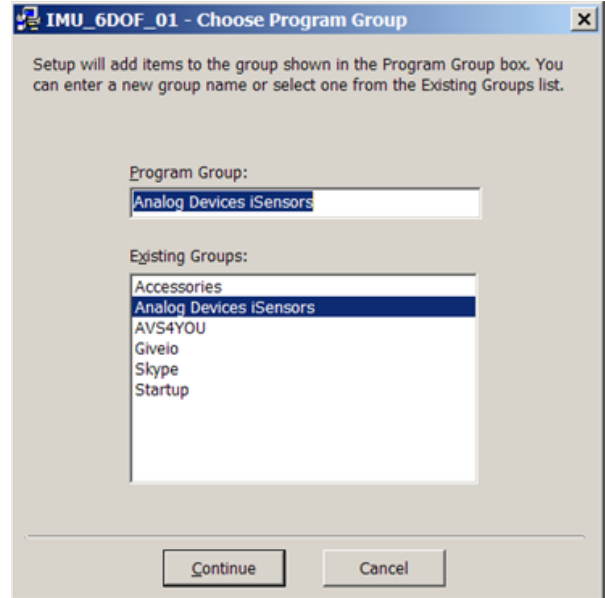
IMU_6DOF_01 - Choose Program Group

×

Setup will add items to the group shown in the Program Group box. You can enter a new group name or select one from the Existing Groups list.

Program Group:

Analog Devices iSensors

Existing Groups:

Accessories
Analog Devices iSensors
AVS4YOU
Giveio
Skype
Startup

Continue

Cancel